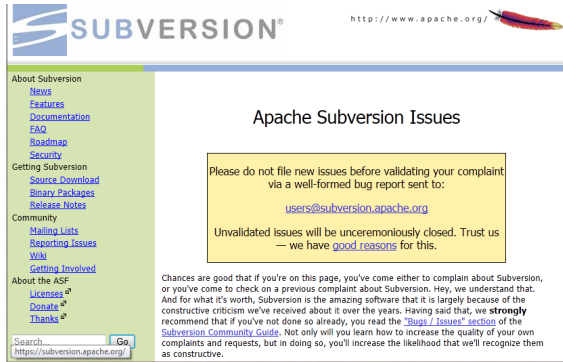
SUBVERSION®

http://www.apache.org/

About Subversion
News
Features
Documentation
FAQ
Roadmap
Security
Getting Subversion
Source Download
Binary Packages
Release Notes
Community
Mailing Lists
Reporting Issues
Wiki
Getting Involved
About the ASF
Licenses
Donate
Thanks

Search...
Go
https://subversion.apache.org/

Apache Subversion Issues

Please do not file new issues before validating your complaint via a well-formed bug report sent to:

users@subversion.apache.org

Unvalidated issues will be unceremoniously closed. Trust us — we have good reasons for this.

Chances are good that if you're on this page, you've come either to complain about Subversion, or you've come to check on a previous complaint about Subversion. Hey, we understand that. And for what it's worth, Subversion is the amazing software that it is largely because of the constructive criticism we've received about it over the years. Having said that, we strongly recommend that if you've not done so already, you read the "Bugs / Issues" section of the Subversion Community Guide. Not only will you learn how to increase the quality of your own complaints and requests, but in doing so, you'll increase the likelihood that we'll recognize them as constructive.